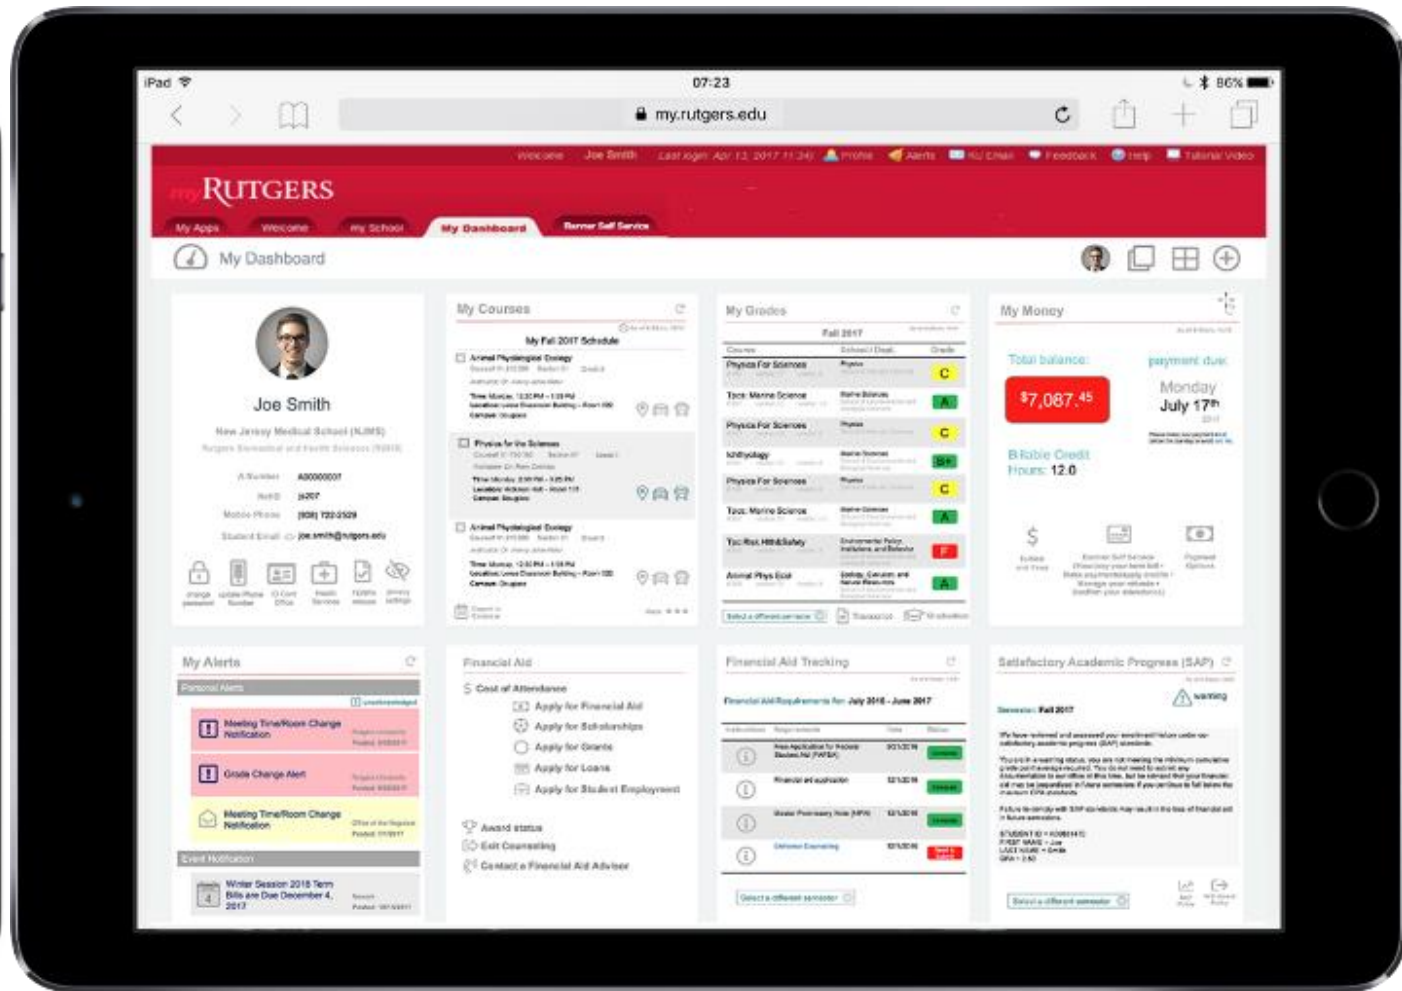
iPad 07:23 86%

my.rutgers.edu

Welcome Joe Smith Last login: Apr 13, 2017 11:34 Profile Alerts RU Email Feedback Help Tutorial Video

myRUTGERS

My Apps Welcome my School My Dashboard Banner Self Service

My Dashboard

Joe Smith

New Jersey Medical School (NJMS)

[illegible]

A Number A00000007

NetID js207

Mobile Phone (908) 722-2529

Student Email joe.smith@rutgers.edu

My Courses

My Fall 2017 Schedule

Animal Physiological Ecology

Physics for the Sciences

Animal Physiological Ecology

My Grades

Fall 2017

| Course | School / Dept | Grade |
|---|---|---|
| Physics For Sciences | Physics | C |
| Topic Marine Science | Marine Sciences | A |
| Physics For Sciences | Physics | C |
| Ichthyology | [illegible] | B+ |
| Physics For Sciences | Physics | C |
| Topic Marine Science | Marine Sciences | A |
| Top Res: Hlth&Safety | Environmental Policy, Institutions, and Behavior | F |
| Animal Phys Ecol | Ecology, Evolution, and Natural Resources | A |

My Money

Total balance: $7,087.45

payment due: Monday July 17th

Billable Credit Hours: 12.0

My Alerts

Personal Alerts

Meeting Time/Room Change Notification

Grade Change Alert

Meeting Time/Room Change Notification

Event Notification

Winter Session 2018 Term Bills are Due December 4, 2017

Financial Aid

Cost of Attendance

Apply for Financial Aid

Apply for Scholarships

Apply for Grants

Apply for Loans

Apply for Student Employment

Award status

Exit Counseling

Contact a Financial Aid Advisor

Financial Aid Tracking

Financial Aid Requirements for: July 2016 - June 2017

Satisfactory Academic Progress (SAP)

warning

Semester: Fall 2017

STUDENT ID = A00001415
FIRST NAME = Joe
LAST NAME = Smith
GPA = 1.50